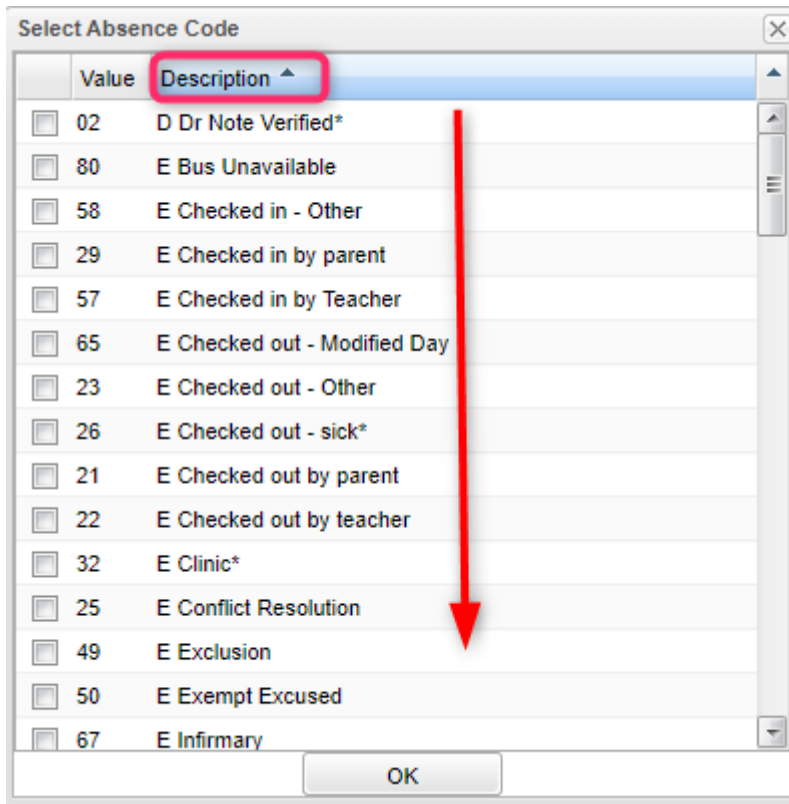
Select Absence Code

| | Value | Description |
|---|---|---|
| | 02 | D Dr Note Verified* |
| | 80 | E Bus Unavailable |
| | 58 | E Checked in - Other |
| | 29 | E Checked in by parent |
| | 57 | E Checked in by Teacher |
| | 65 | E Checked out - Modified Day |
| | 23 | E Checked out - Other |
| | 26 | E Checked out - sick* |
| | 21 | E Checked out by parent |
| | 22 | E Checked out by teacher |
| | 32 | E Clinic* |
| | 25 | E Conflict Resolution |
| | 49 | E Exclusion |
| | 50 | E Exempt Excused |
| | 67 | E Infirmary |

OK